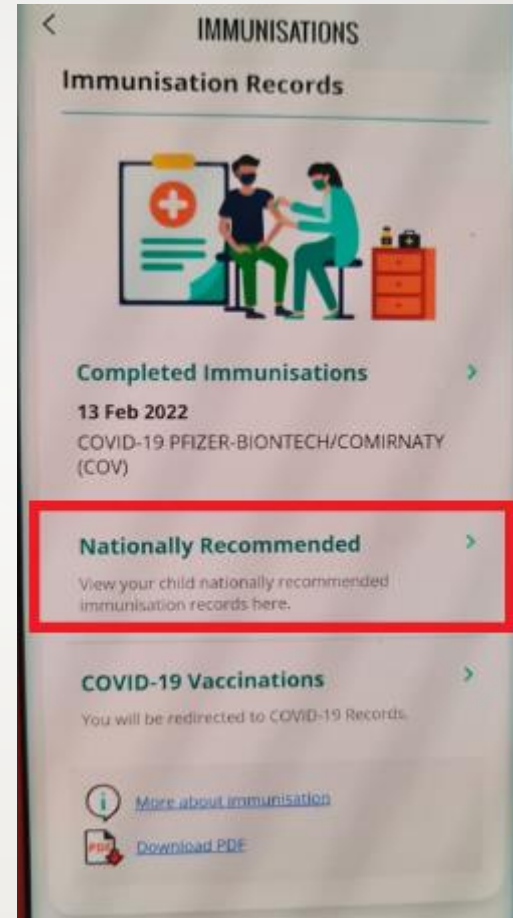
IMMUNISATIONS

Immunisation Records

Completed Immunisations

13 Feb 2022

COVID-19 PFIZER-BIONTECH/COMIRNATY (COV)

Nationally Recommended

View your child nationally recommended immunisation records here.

COVID-19 Vaccinations

You will be redirected to COVID-19 Records.

More about immunisation

PDF

Download PDF